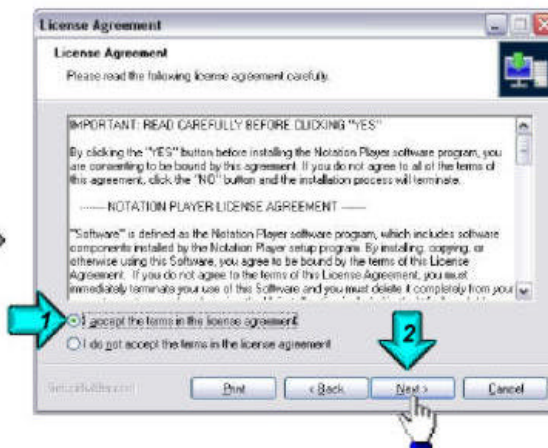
License Agreement

License Agreement
Please read the following license agreement carefully.

IMPORTANT: READ CAREFULLY BEFORE CLICKING "YES"

By clicking the "YES" button before installing the Notation Player software program, you are consenting to be bound by this agreement. If you do not agree to all of the terms of this agreement, click the "NO" button and the installation process will terminate.

------ NOTATION PLAYER LICENSE AGREEMENT ------

"Software" is defined as the Notation Player software program, which includes software components installed by the Notation Player setup program. By installing, copying, or otherwise using this Software, you agree to be bound by the terms of this License Agreement. If you do not agree to the terms of this License Agreement, you must immediately terminate your use of this Software and you must delete it completely from your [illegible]

1

I accept the terms in the license agreement

I do not accept the terms in the license agreement

2

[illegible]

Print

< Back

Next >

Cancel